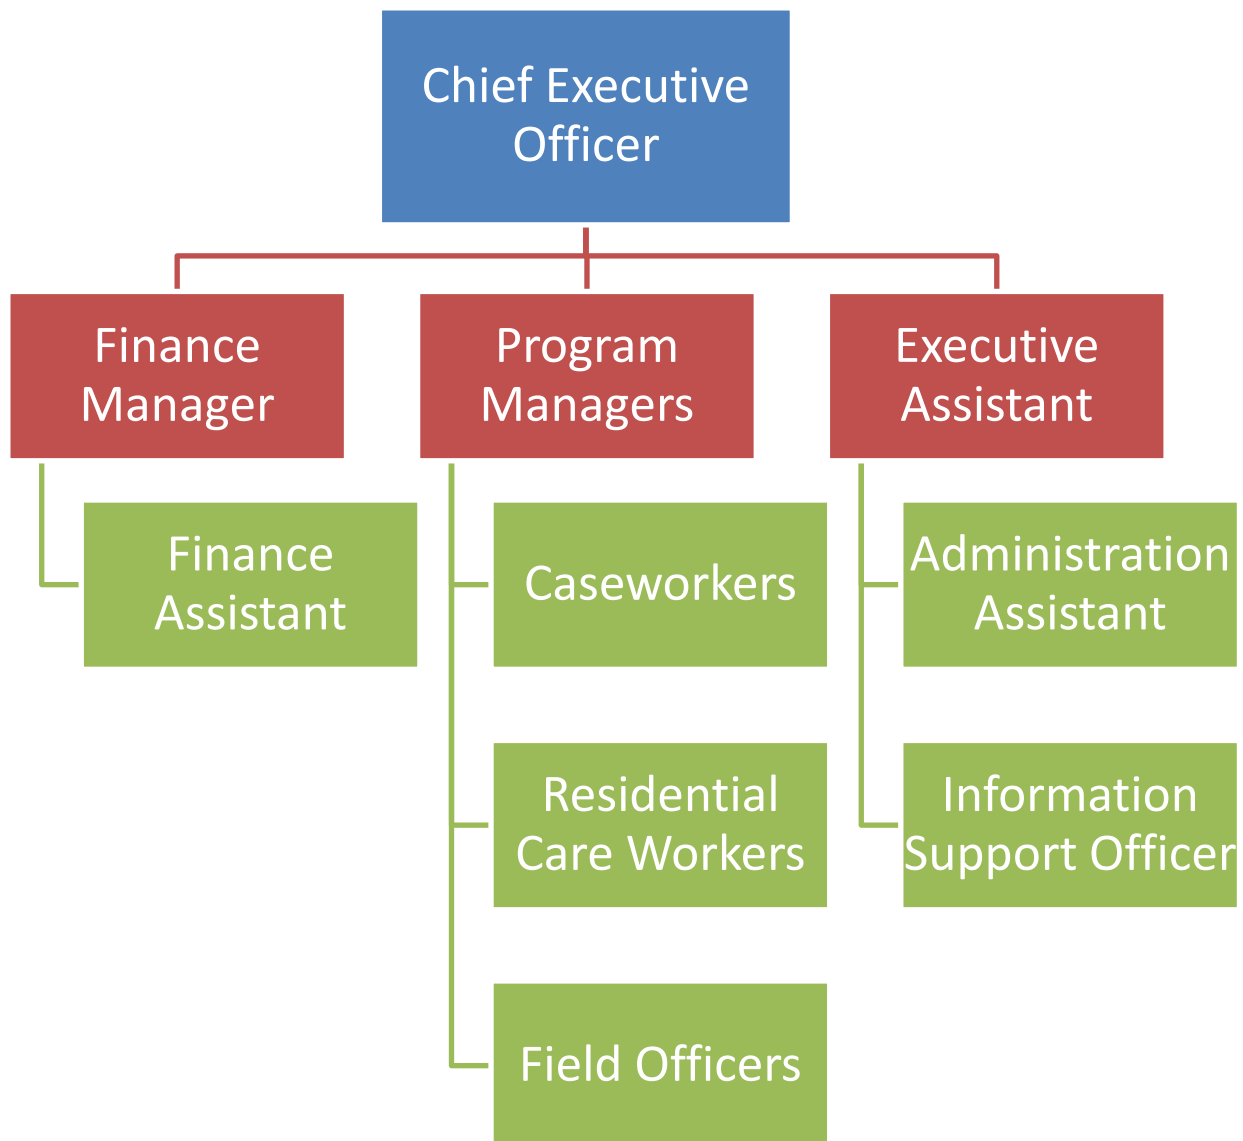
Chief Executive Officer

Finance Manager

Program Managers

Executive Assistant

Finance Assistant

Caseworkers

Residential Care Workers

Field Officers

Administration Assistant

Information Support Officer